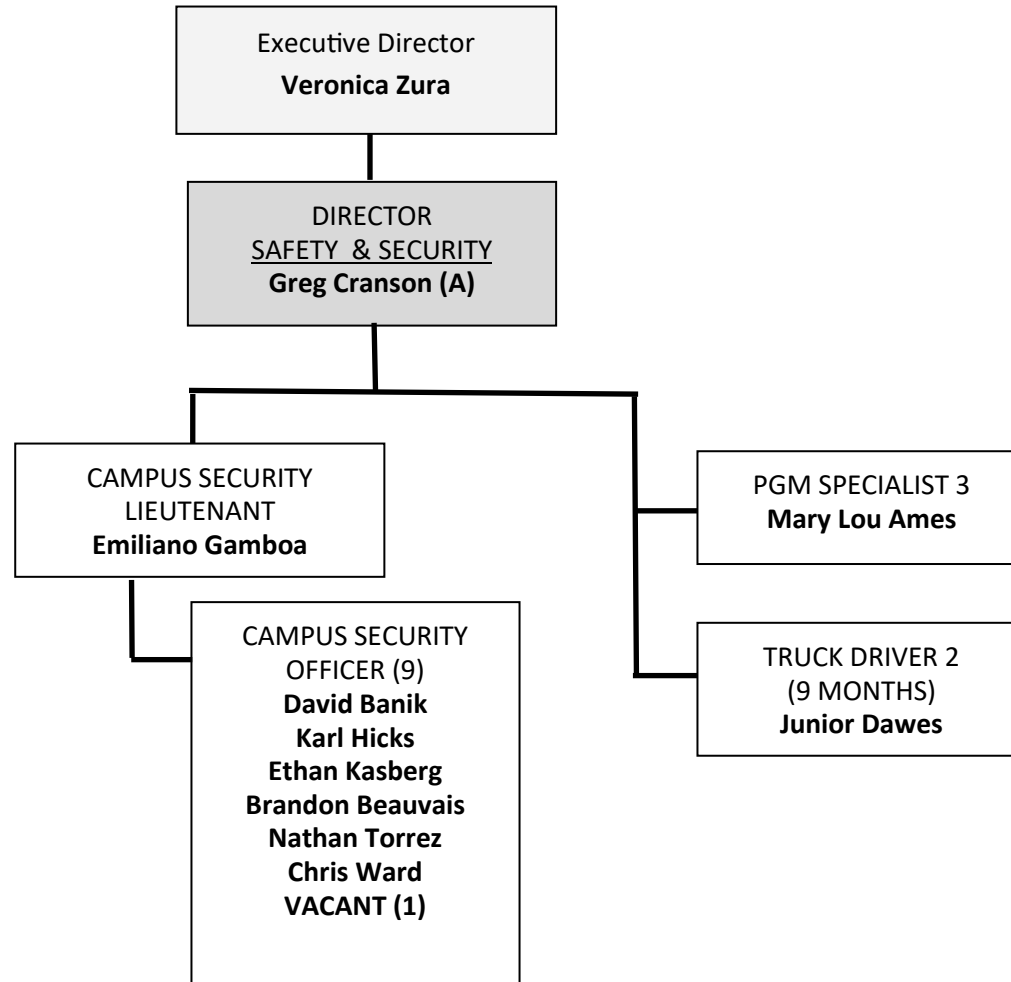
Executive Director
Veronica Zura

DIRECTOR
SAFETY & SECURITY
Greg Cranson (A)

CAMPUS SECURITY LIEUTENANT
Emiliano Gamboa

CAMPUS SECURITY OFFICER (9)
David Banik
Karl Hicks
Ethan Kasberg
Brandon Beauvais
Nathan Torrez
Chris Ward
VACANT (1)

PGM SPECIALIST 3
Mary Lou Ames

TRUCK DRIVER 2
(9 MONTHS)
Junior Dawes